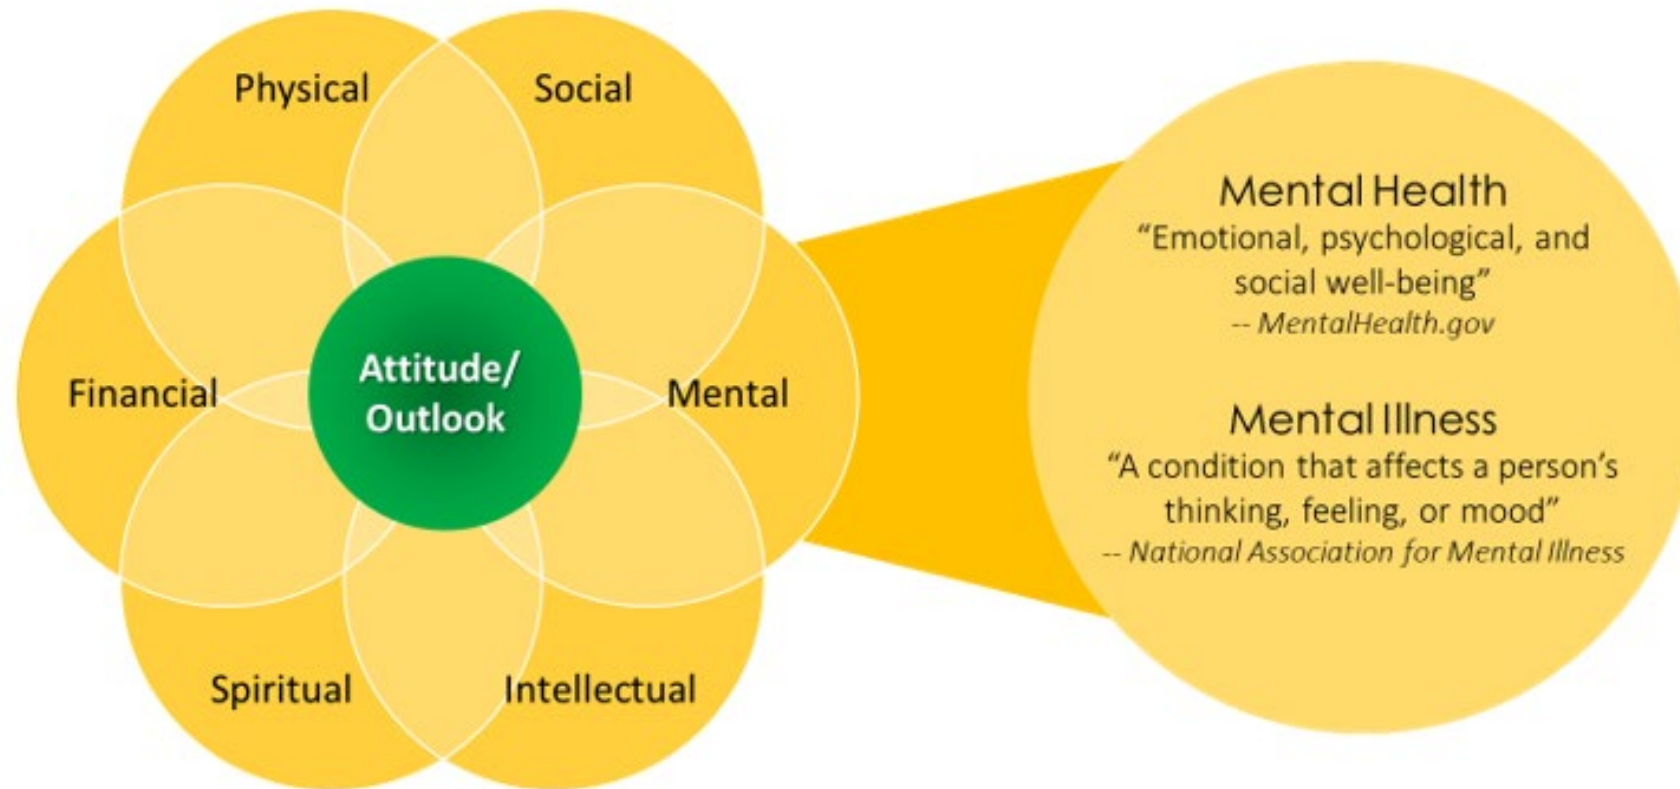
Physical

Social

Financial

Attitude/ Outlook

Mental

Spiritual

Intellectual

Mental Health
"Emotional, psychological, and social well-being"
-- MentalHealth.gov

Mental Illness
"A condition that affects a person's thinking, feeling, or mood"
-- National Association for Mental Illness